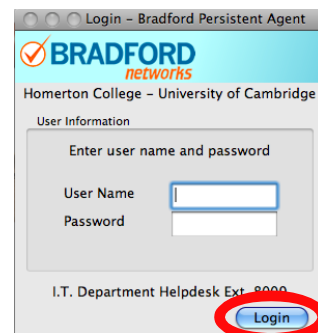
Login – Bradford Persistent Agent

BRADFORD
networks

Homerton College – University of Cambridge

User Information

Enter user name and password

User Name

Password

I.T. Department Helpdesk Ext. 8000

Login